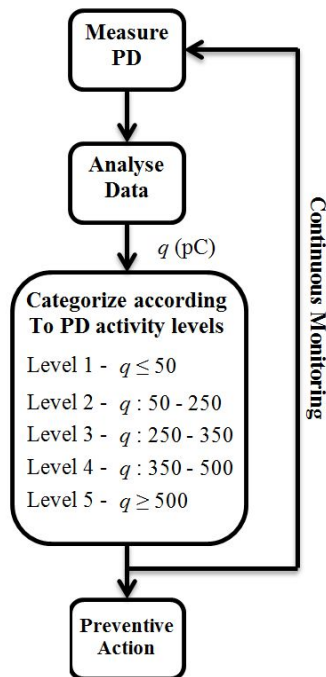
Measure PD

Analyse Data

$q$ (pC)

Categorize according To PD activity levels

Level 1 - $q \leq 50$

Level 2 - $q$ : 50 - 250

Level 3 - $q$ : 250 - 350

Level 4 - $q$ : 350 - 500

Level 5 - $q \geq 500$

Continuous Monitoring

Preventive Action